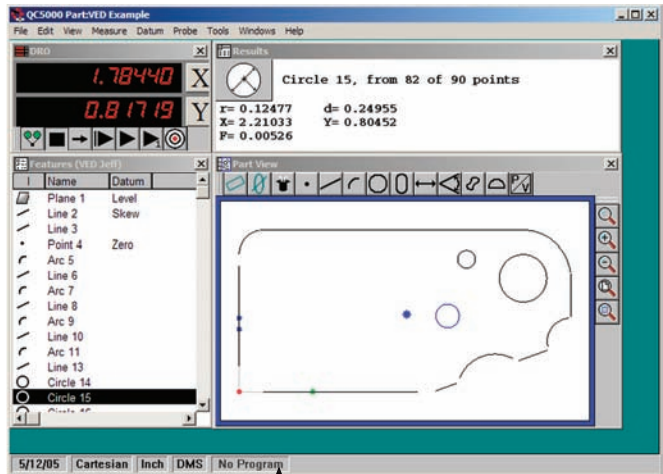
QC5000 Part:VED Example

File Edit View Measure Datum Probe Tools Windows Help

DRO

1.78440 X

0.81719 Y

Results

Circle 15, from 82 of 90 points

r= 0.12477 d= 0.24955
X= 2.21033 Y= 0.80452
F= 0.00526

Features (VED Jeff)

| I | Name | Datum |
|---|---|---|
| | Plane 1 | Level |
| | Line 2 | Skew |
| | Line 3 | |
| | Point 4 | Zero |
| | Arc 5 | |
| | Line 6 | |
| | Arc 7 | |
| | Line 8 | |
| | Arc 9 | |
| | Line 10 | |
| | Arc 11 | |
| | Line 13 | |
| | Circle 14 | |
| | Circle 15 | |
| | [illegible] | |

Part View

5/12/05 Cartesian Inch DMS No Program